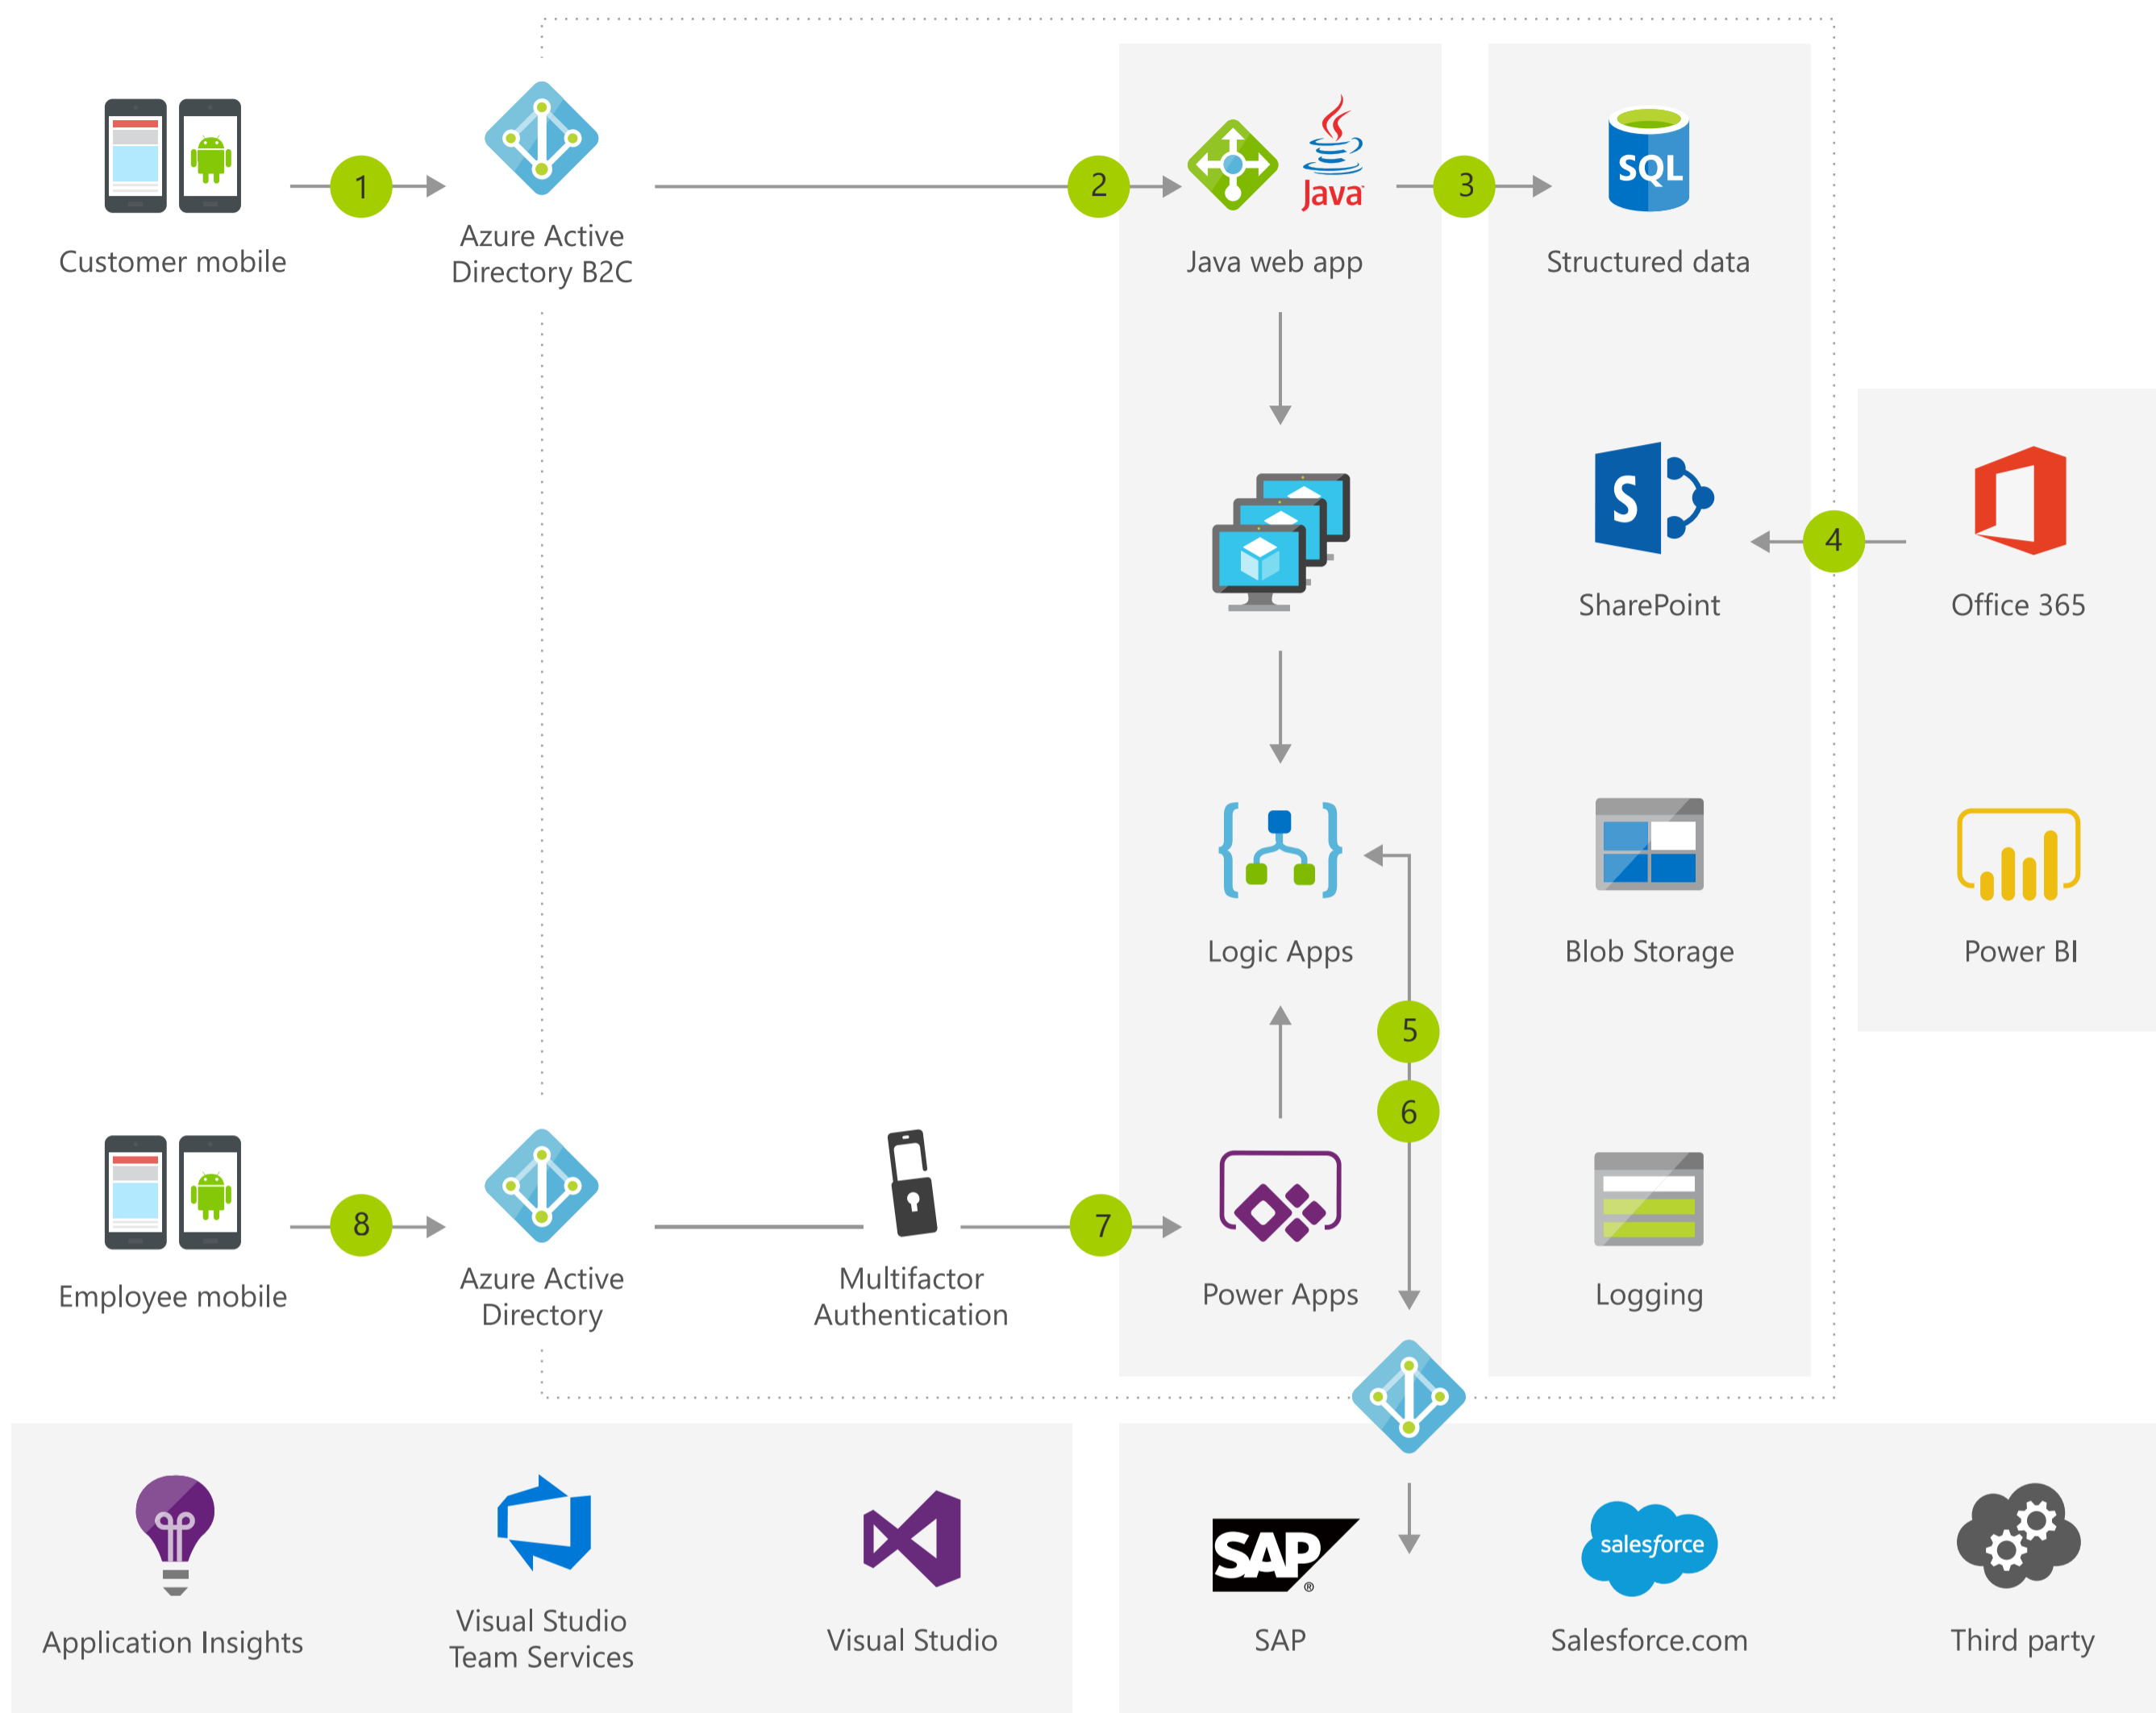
Customer mobile

1

Azure Active Directory B2C

2

Java

Java web app

3

SQL

Structured data

SharePoint

4

Office 365

Logic Apps

Blob Storage

Power BI

5

6

Employee mobile

8

Azure Active Directory

Multifactor Authentication

7

Power Apps

Logging

Application Insights

Visual Studio Team Services

Visual Studio

SAP

SAP

salesforce

Salesforce.com

Third party